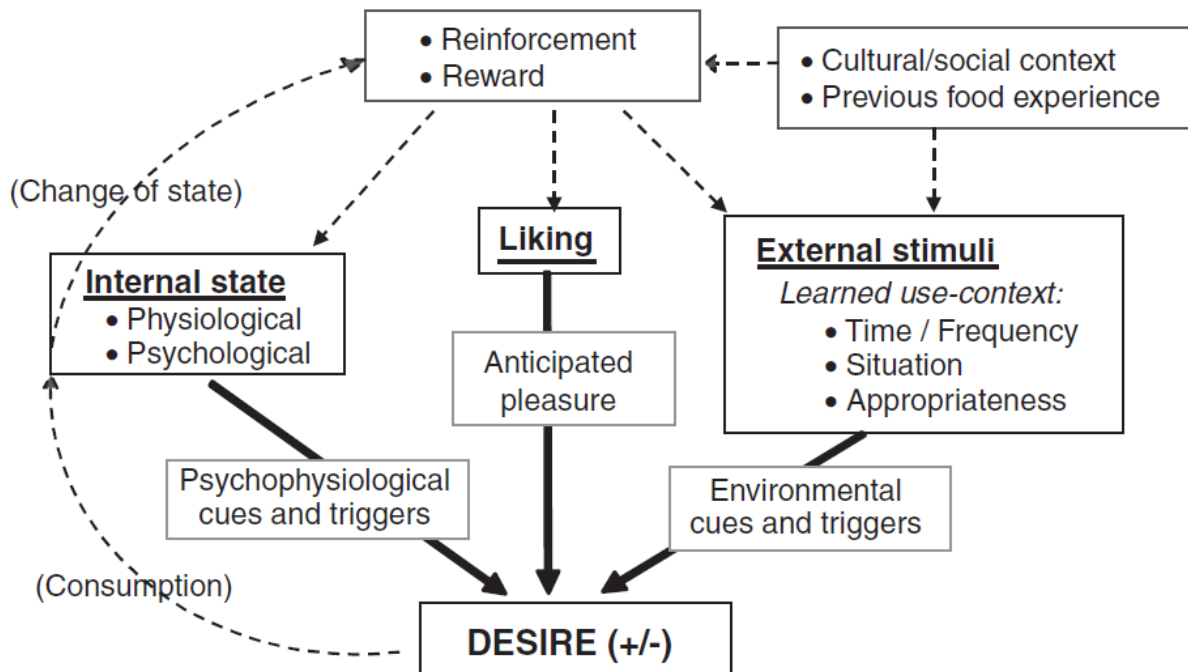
• Reinforcement
• Reward

• Cultural/social context
• Previous food experience

(Change of state)

Liking

External stimuli
Learned use-context:
• Time / Frequency
• Situation
• Appropriateness

Internal state
• Physiological
• Psychological

Anticipated pleasure

Psychophysiological cues and triggers

Environmental cues and triggers

(Consumption)

DESIRE (+/-)